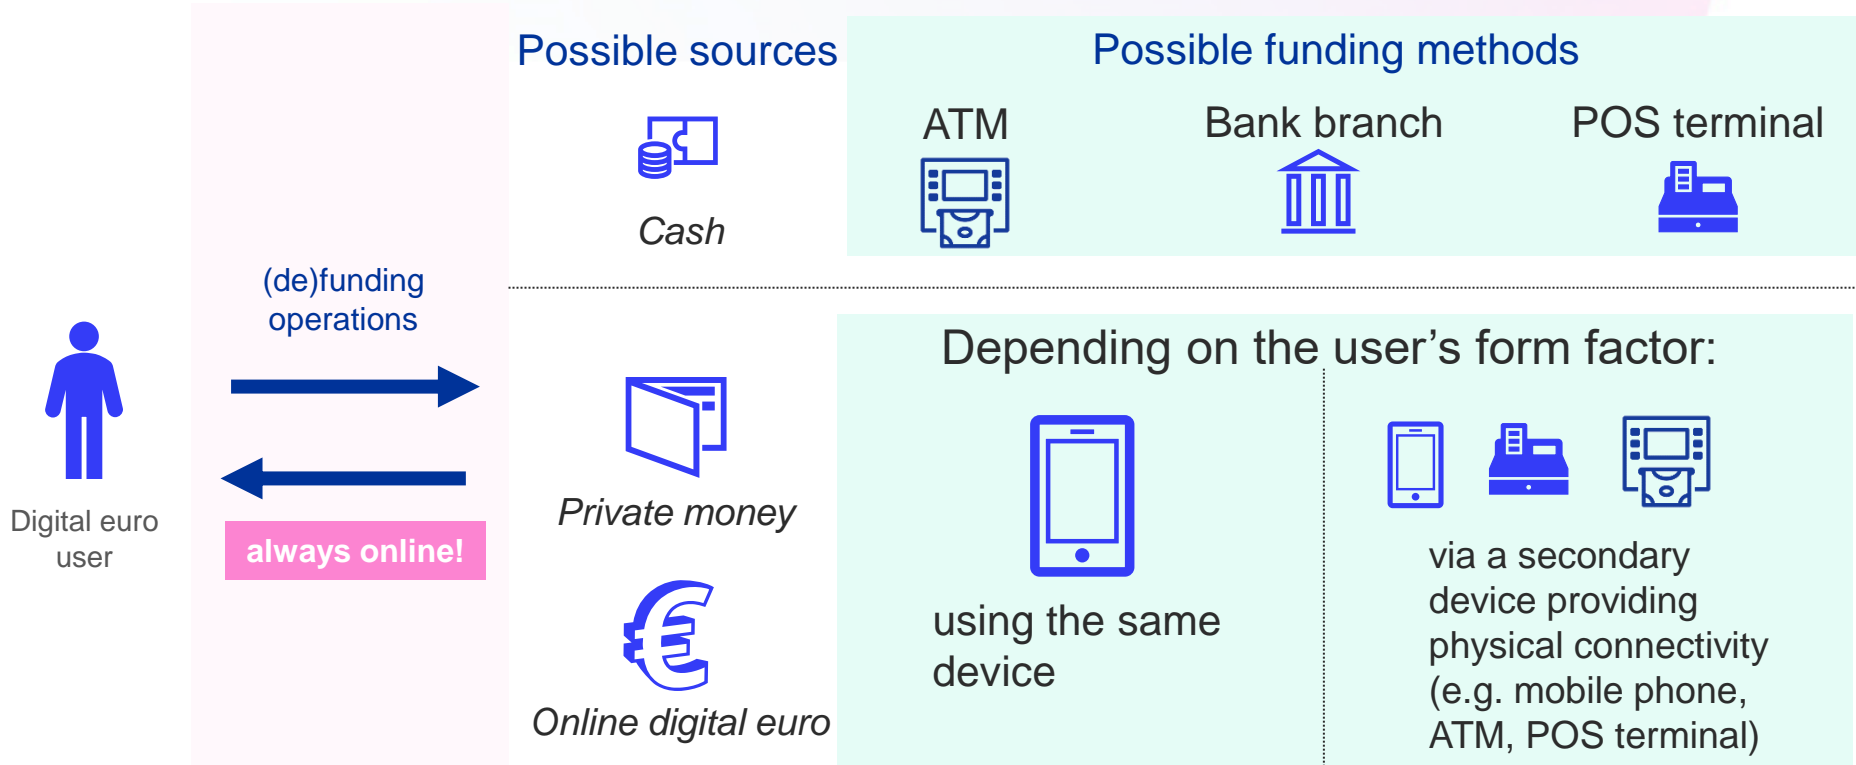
Digital euro user

(de)funding operations

always online!

Possible sources

Cash

Private money

Online digital euro

Possible funding methods

ATM

Bank branch

POS terminal

Depending on the user’s form factor:

using the same device

via a secondary device providing physical connectivity (e.g. mobile phone, ATM, POS terminal)